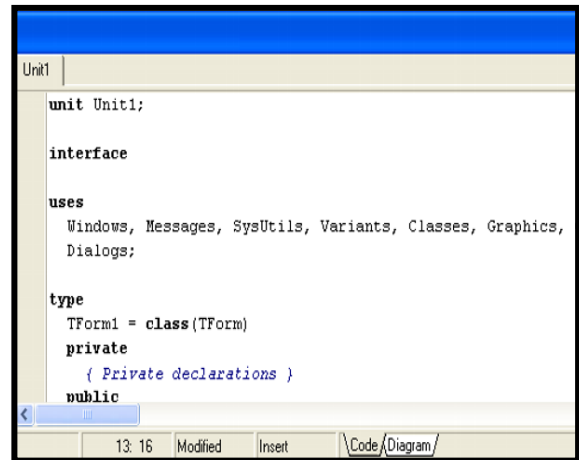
Unit1

unit Unit1;

interface

uses
  Windows, Messages, SysUtils, Variants, Classes, Graphics,
  Dialogs;

type
  TForm1 = class(TForm)
  private
    { Private declarations }
  public

13: 16 Modified Insert Code Diagram